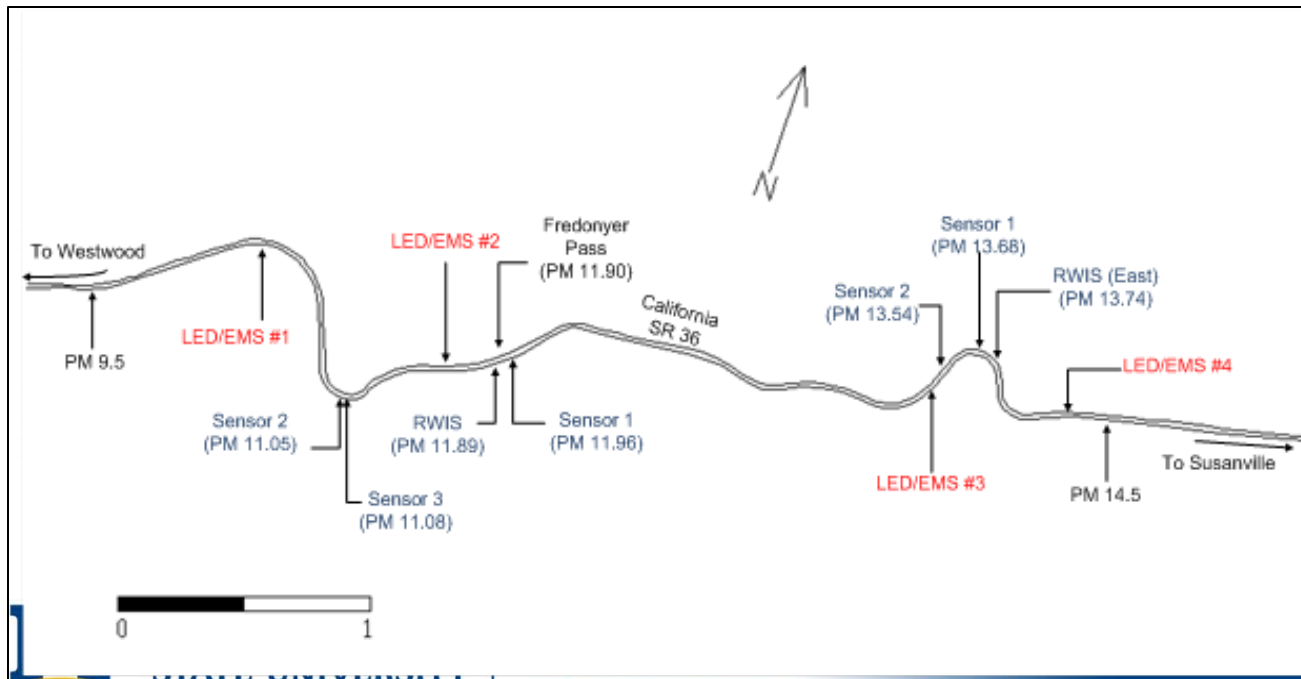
N

To Westwood

PM 9.5

LED/EMS #1

LED/EMS #2

Fredonyer Pass (PM 11.90)

California SR 36

Sensor 2 (PM 11.05)

Sensor 3 (PM 11.08)

RWIS (PM 11.89)

Sensor 1 (PM 11.96)

Sensor 1 (PM 13.68)

Sensor 2 (PM 13.54)

RWIS (East) (PM 13.74)

LED/EMS #4

LED/EMS #3

PM 14.5

To Susanville

0

1